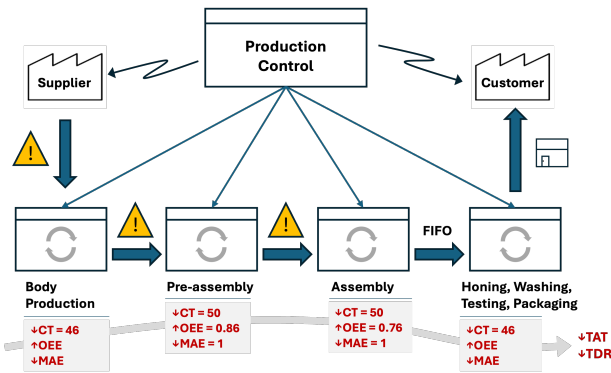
Production Control

Supplier

Customer

!

!

!

FIFO

Body Production

↓CT = 46
↑OEE
↓MAE

Pre-assembly

↓CT = 50
↑OEE = 0.86
↓MAE = 1

Assembly

↓CT = 50
↑OEE = 0.76
↓MAE = 1

Honing, Washing, Testing, Packaging

↓CT = 46
↑OEE
↓MAE

↓TAT
↓TDR